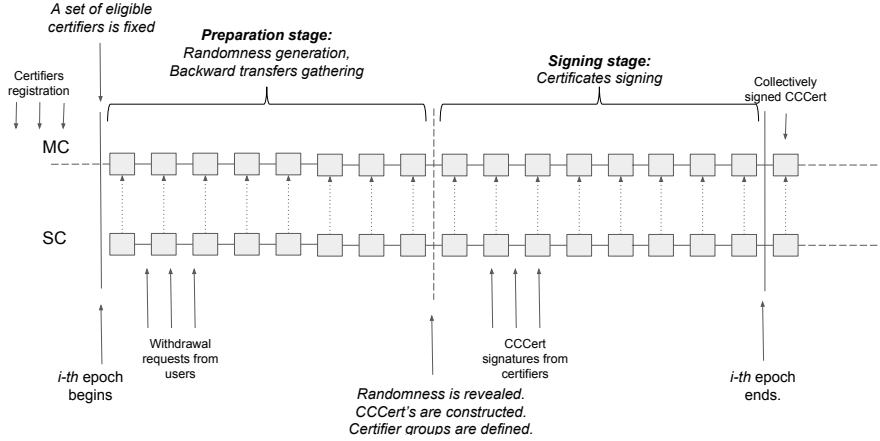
A set of eligible certifiers is fixed

Preparation stage:
Randomness generation, Backward transfers gathering

Signing stage:
Certificates signing

Certifiers registration

Collectively signed CCCert

MC

SC

Withdrawal requests from users

CCCert signatures from certifiers

i-th epoch begins

Randomness is revealed. CCCert's are constructed. Certifier groups are defined.

i-th epoch ends.